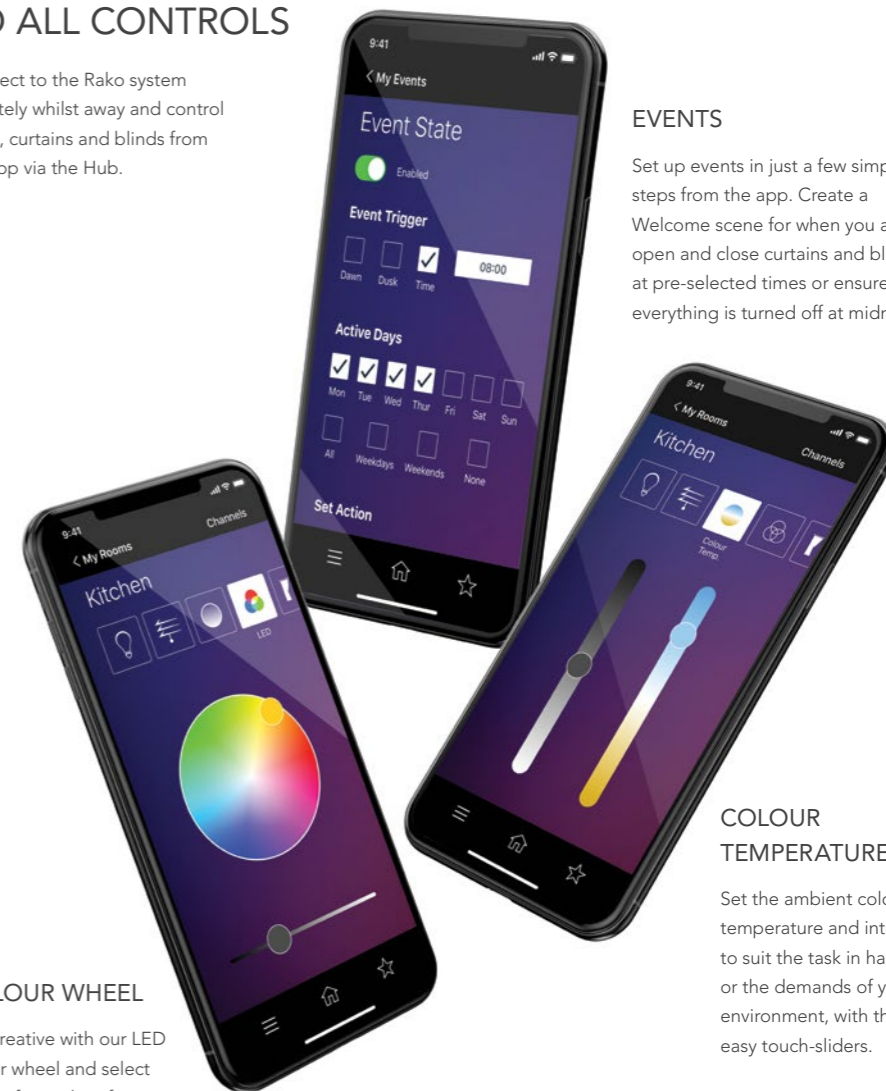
O ALL CONTROLS

ect to the Rako system tely whilst away and control , curtains and blinds from pp via the Hub.

9:41

< My Events

Event State

Enabled

Event Trigger

Dawn Dusk Time 08:00

Active Days

Mon Tue Wed Thur Fri Sat Sun

All Weekdays Weekends None

Set Action

EVENTS

Set up events in just a few simp steps from the app. Create a Welcome scene for when you a open and close curtains and bl at pre-selected times or ensure everything is turned off at midn

9:41

< My Rooms

Channels

Kitchen

Colour Temp.

9:41

< My Rooms

Channels

Kitchen

LED

COLOUR TEMPERATURE

Set the ambient colo temperature and int to suit the task in ha or the demands of y environment, with th easy touch-sliders.

OLOUR WHEEL

reative with our LED r wheel and select